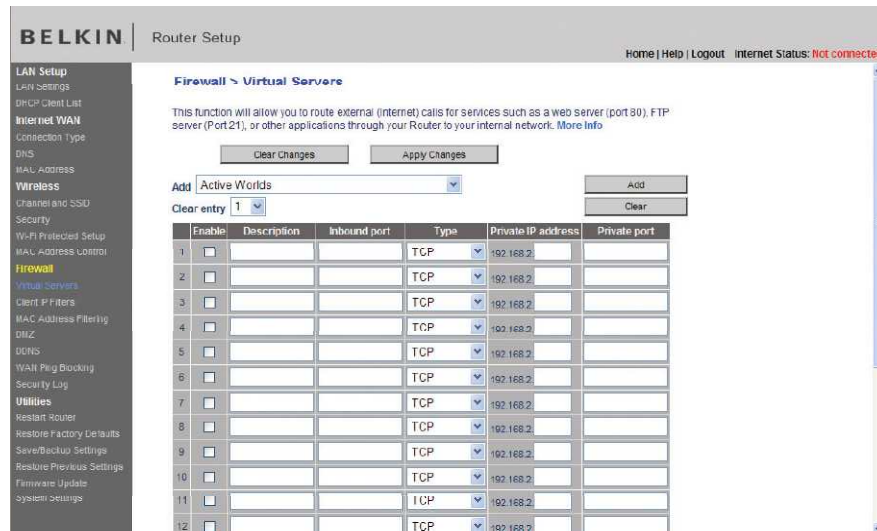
BELKIN | Router Setup

Home | Help | Logout Internet Status: Not connecte

LAN Setup
LAN Settings
DHCP Client List
Internet WAN
Connection Type
DNS
MAC Address
Wireless
Channel and SSID
Security
Wi-Fi Protected Setup
MAC Address Control
Firewall
Virtual Servers
Client IP Filters
MAC Address Filtering
DMZ
DDNS
WAN Ping Blocking
Security Log
Utilities
Restart Router
Restore Factory Defaults
Save/Backup Settings
Restore Previous Settings
Firmware Update
System Settings

Firewall > Virtual Servers

This function will allow you to route external (Internet) calls for services such as a web server (port 80), FTP server (Port 21), or other applications through your Router to your internal network. More Info

Clear Changes  Apply Changes

Add Active Worlds  Add

Clear entry 1  Clear

| | Enable | Description | Inbound port | Type | Private IP address | Private port |
|---|---|---|---|---|---|---|
| 1 | | | | TCP | 192.168.2. | |
| 2 | | | | TCP | 192.168.2. | |
| 3 | | | | TCP | 192.168.2. | |
| 4 | | | | TCP | 192.168.2. | |
| 5 | | | | TCP | 192.168.2. | |
| 6 | | | | TCP | 192.168.2. | |
| 7 | | | | TCP | 192.168.2. | |
| 8 | | | | TCP | 192.168.2. | |
| 9 | | | | TCP | 192.168.2. | |
| 10 | | | | TCP | 192.168.2. | |
| 11 | | | | TCP | 192.168.2. | |
| 12 | | | | TCP | 192.168.2. | |